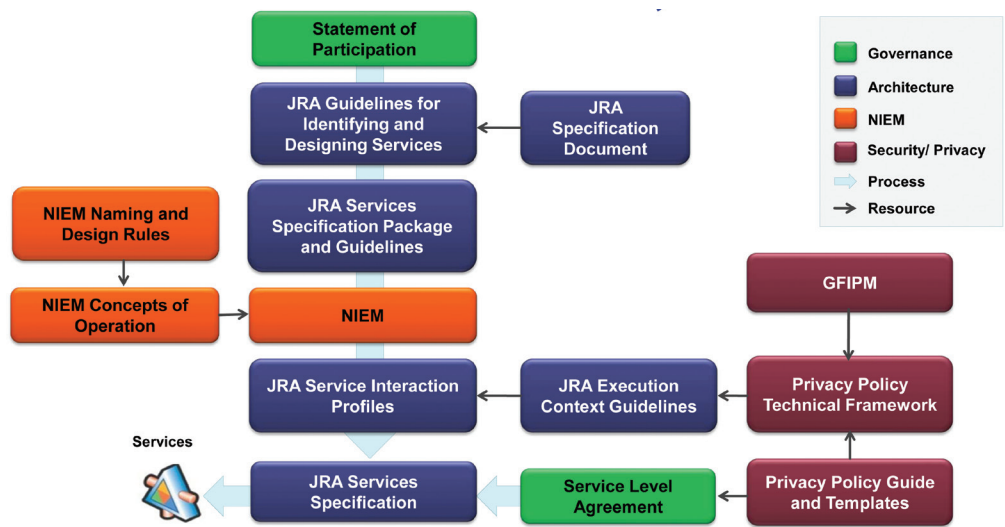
Statement of Participation

JRA Guidelines for Identifying and Designing Services

JRA Specification Document

Governance
Architecture
NIEM
Security/ Privacy
Process
Resource

NIEM Naming and Design Rules

JRA Services Specification Package and Guidelines

NIEM Concepts of Operation

NIEM

GFIPM

JRA Service Interaction Profiles

JRA Execution Context Guidelines

Privacy Policy Technical Framework

Services

JRA Services Specification

Service Level Agreement

Privacy Policy Guide and Templates